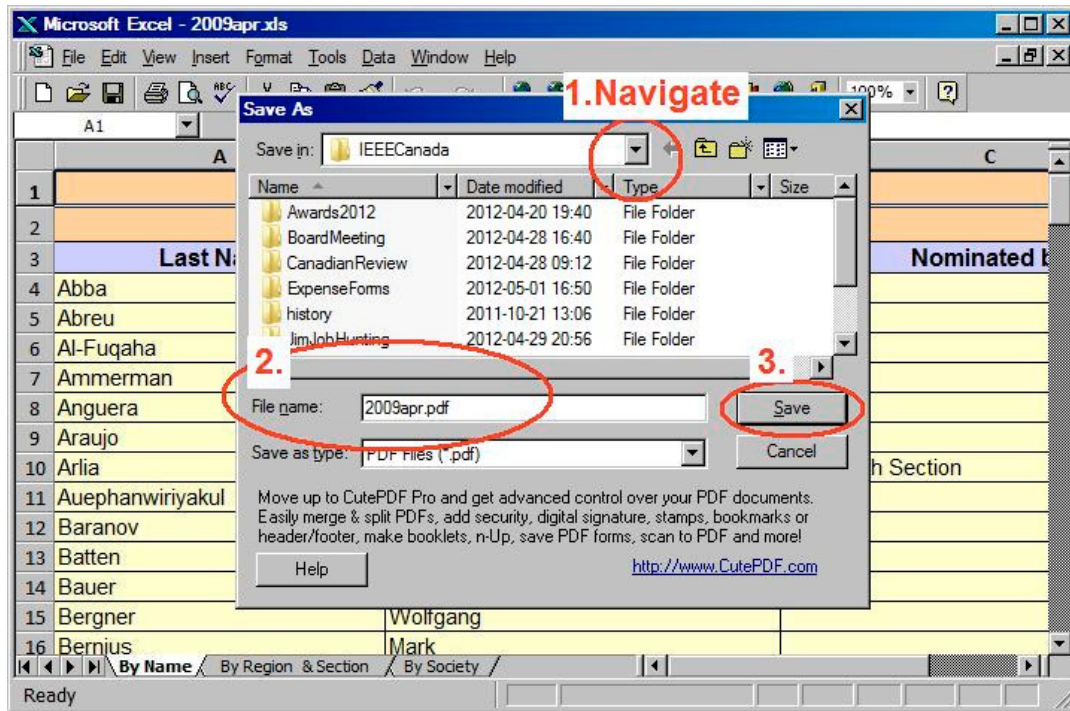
Microsoft Excel - 2009apr.xls

File Edit View Insert Format Tools Data Window Help

100%

A1

A

C

1

2

3 Last Na

Nominated b

4 Abba

5 Abreu

6 Al-Fuqaha

7 Ammerman

8 Anguera

9 Araujo

10 Arlia

h Section

11 Auephanwiriyakul

12 Baranov

13 Batten

14 Bauer

15 Bergner

Wolfgang

16 Bernius

Mark

By Name By Region & Section By Society

Ready

Save As

1.Navigate

Save in: IEEECanada

| Name | Date modified | Type | Size |
|---|---|---|---|
| Awards2012 | 2012-04-20 19:40 | File Folder | |
| BoardMeeting | 2012-04-28 16:40 | File Folder | |
| CanadianReview | 2012-04-28 09:12 | File Folder | |
| ExpenseForms | 2012-05-01 16:50 | File Folder | |
| history | 2011-10-21 13:06 | File Folder | |
| JimJobHunting | 2012-04-29 20:56 | File Folder | |

2.

3.

File name: 2009apr.pdf

Save

Save as type: PDF Files (*.pdf)

Cancel

Move up to CutePDF Pro and get advanced control over your PDF documents. Easily merge & split PDFs, add security, digital signature, stamps, bookmarks or header/footer, make booklets, n-Up, save PDF forms, scan to PDF and more!

Help

http://www.CutePDF.com